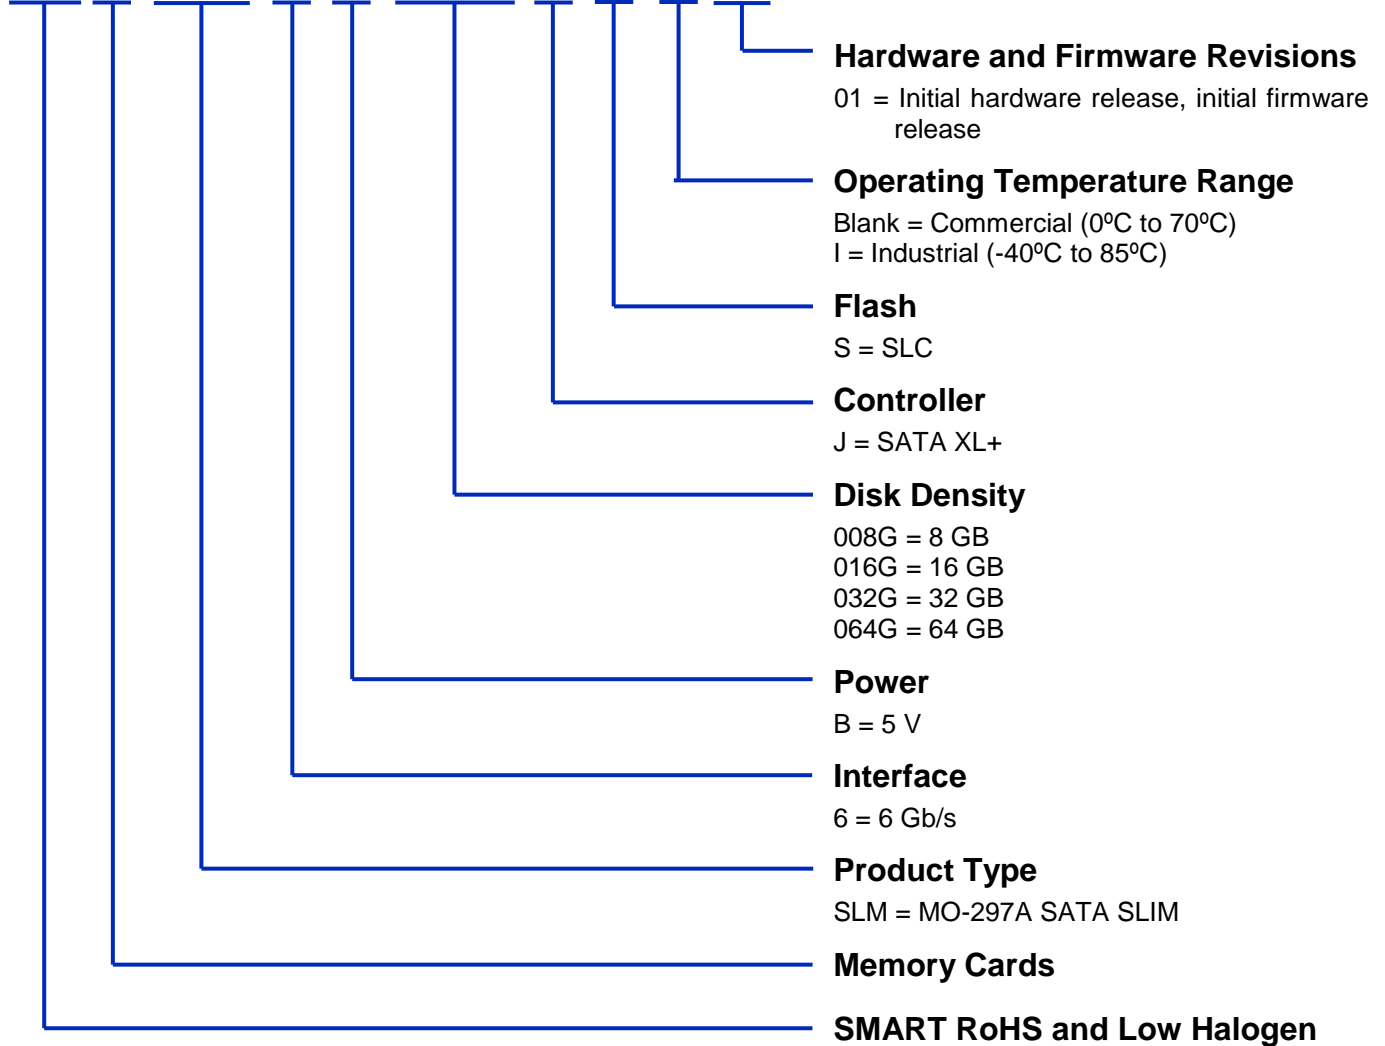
Hardware and Firmware Revisions

01 = Initial hardware release, initial firmware release

Operating Temperature Range

Blank = Commercial (0ºC to 70ºC)
I = Industrial (-40ºC to 85ºC)

Flash

S = SLC

Controller

J = SATA XL+

Disk Density

008G = 8 GB
016G = 16 GB
032G = 32 GB
064G = 64 GB

Power

B = 5 V

Interface

6 = 6 Gb/s

Product Type

SLM = MO-297A SATA SLIM

Memory Cards

SMART RoHS and Low Halogen